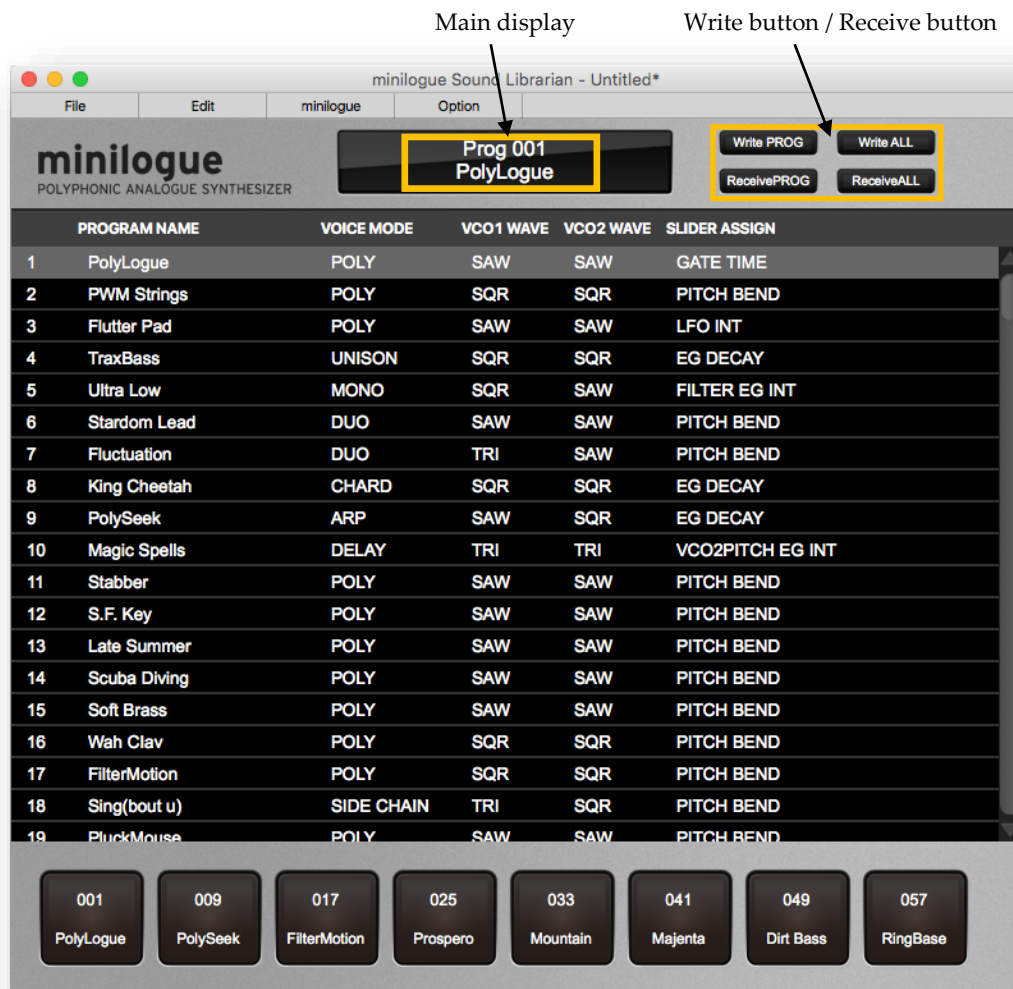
Main display

Write button / Receive button

minilogue Sound Librarian - Untitled*

File | Edit | minilogue | Option

minilogue
POLYPHONIC ANALOGUE SYNTHESIZER

Prog 001
PolyLogue

Write PROG | Write ALL
ReceivePROG | ReceiveALL

| | PROGRAM NAME | VOICE MODE | VCO1 WAVE | VCO2 WAVE | SLIDER ASSIGN |
|---|---|---|---|---|---|
| 1 | PolyLogue | POLY | SAW | SAW | GATE TIME |
| 2 | PWM Strings | POLY | SQR | SQR | PITCH BEND |
| 3 | Flutter Pad | POLY | SAW | SAW | LFO INT |
| 4 | TraxBass | UNISON | SQR | SQR | EG DECAY |
| 5 | Ultra Low | MONO | SQR | SAW | FILTER EG INT |
| 6 | Stardom Lead | DUO | SAW | SAW | PITCH BEND |
| 7 | Fluctuation | DUO | TRI | SAW | PITCH BEND |
| 8 | King Cheetah | CHARD | SQR | SQR | EG DECAY |
| 9 | PolySeek | ARP | SAW | SQR | EG DECAY |
| 10 | Magic Spells | DELAY | TRI | TRI | VCO2PITCH EG INT |
| 11 | Stabber | POLY | SAW | SAW | PITCH BEND |
| 12 | S.F. Key | POLY | SAW | SAW | PITCH BEND |
| 13 | Late Summer | POLY | SAW | SAW | PITCH BEND |
| 14 | Scuba Diving | POLY | SAW | SAW | PITCH BEND |
| 15 | Soft Brass | POLY | SAW | SAW | PITCH BEND |
| 16 | Wah Clav | POLY | SQR | SQR | PITCH BEND |
| 17 | FilterMotion | POLY | SQR | SQR | PITCH BEND |
| 18 | Sing(bout u) | SIDE CHAIN | TRI | SQR | PITCH BEND |
| 19 | PluckMouse | POLY | SAW | SAW | PITCH BEND |

001 PolyLogue | 009 PolySeek | 017 FilterMotion | 025 Prospero | 033 Mountain | 041 Majenta | 049 Dirt Bass | 057 RingBase